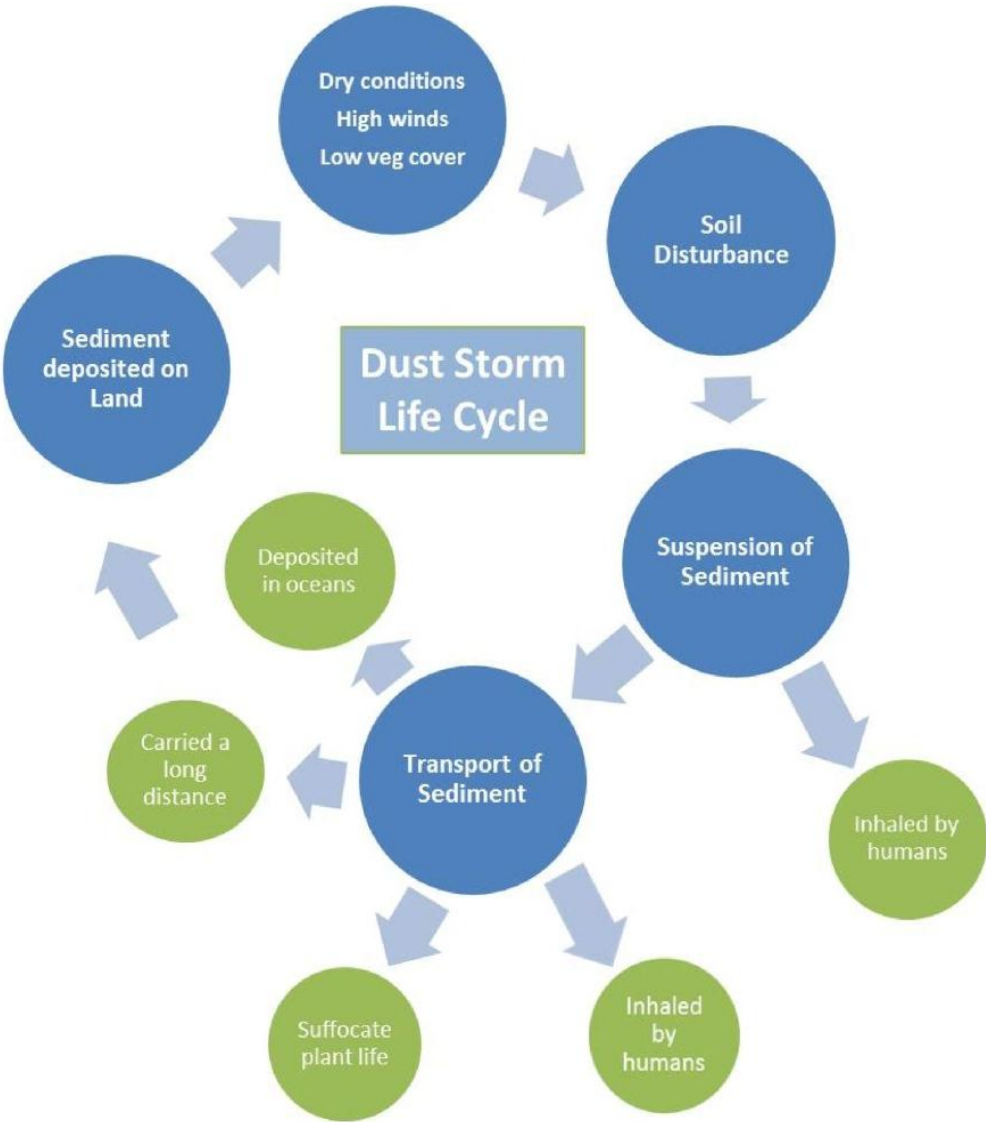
Dust Storm Life Cycle

Dry conditions
High winds
Low veg cover

Soil Disturbance

Suspension of Sediment

Inhaled by humans

Transport of Sediment

Inhaled by humans

Suffocate plant life

Carried a long distance

Deposited in oceans

Sediment deposited on Land